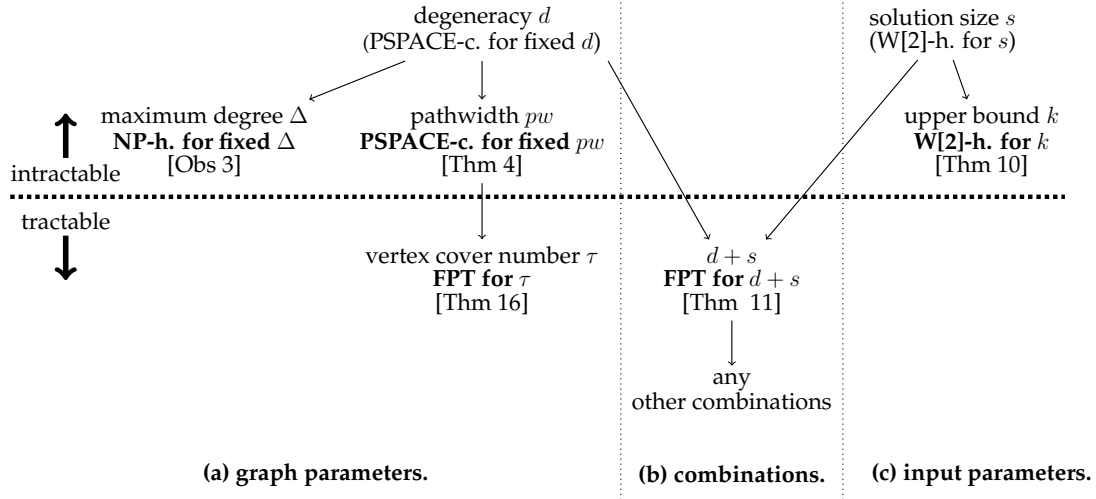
degeneracy $d$
(PSPACE-c. for fixed $d$)

solution size $s$
(W[2]-h. for $s$)

maximum degree $\Delta$
**NP-h. for fixed $\Delta$**
[Obs 3]

pathwidth $pw$
**PSPACE-c. for fixed $pw$**
[Thm 4]

upper bound $k$
**W[2]-h. for $k$**
[Thm 10]

intractable

tractable

vertex cover number $\tau$
**FPT for $\tau$**
[Thm 16]

$d + s$
**FPT for $d + s$**
[Thm 11]

any
other combinations

**(a) graph parameters.**

**(b) combinations.**

**(c) input parameters.**